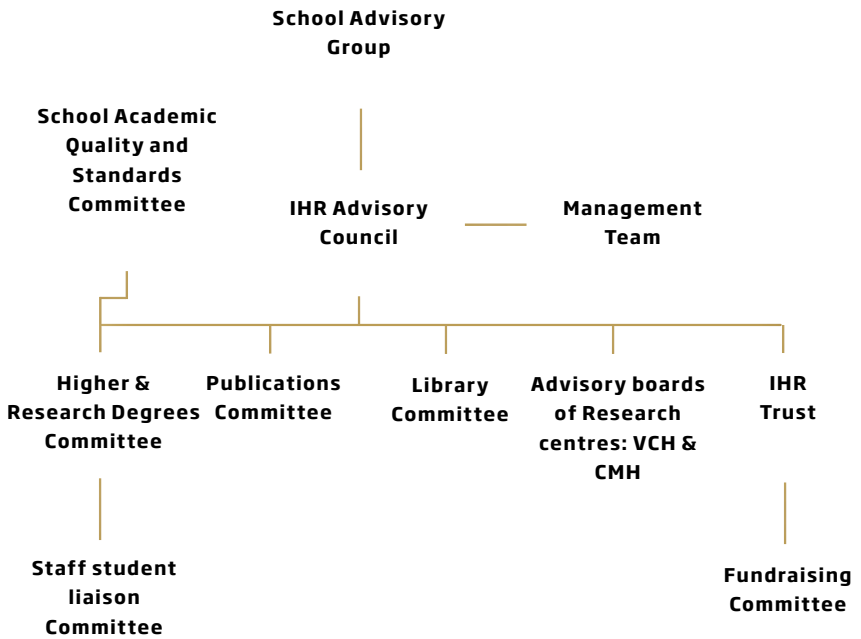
School Advisory Group

School Academic Quality and Standards Committee

IHR Advisory Council

Management Team

Higher & Research Degrees Committee

Publications Committee

Library Committee

Advisory boards of Research centres: VCH & CMH

IHR Trust

Staff student liaison Committee

Fundraising Committee